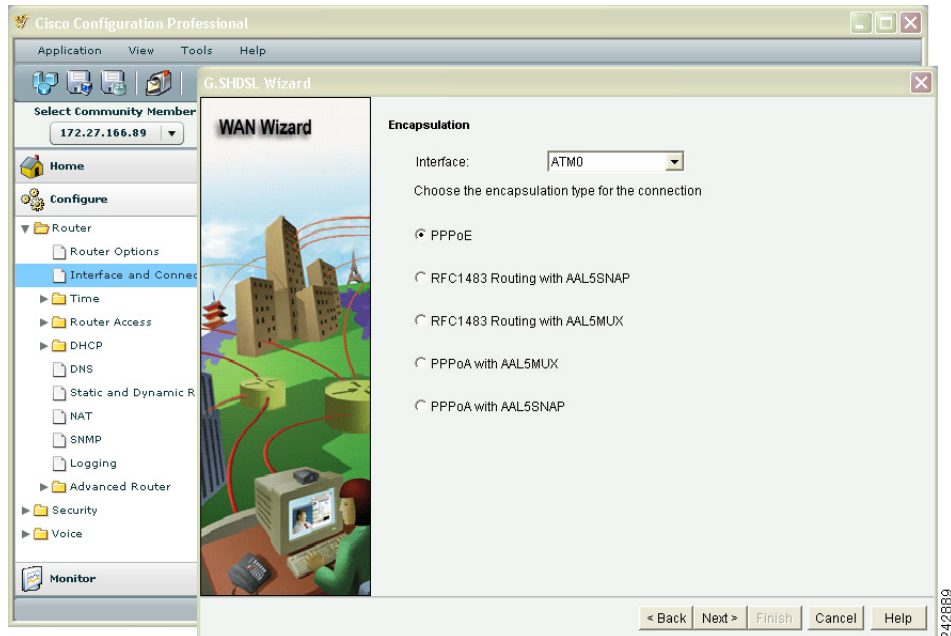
Cisco Configuration Professional

Application View Tools Help

Select Community Member

172.27.166.89

Home

Configure

Router

Router Options

Interface and Connec

Time

Router Access

DHCP

DNS

Static and Dynamic R

NAT

SNMP

Logging

Advanced Router

Security

Voice

Monitor

G.SHDSL Wizard

WAN Wizard

Encapsulation

Interface: ATM0

Choose the encapsulation type for the connection

PPPoE

RFC1483 Routing with AAL5SNAP

RFC1483 Routing with AAL5MUX

PPPoA with AAL5MUX

PPPoA with AAL5SNAP

< Back Next > Finish Cancel Help

242889